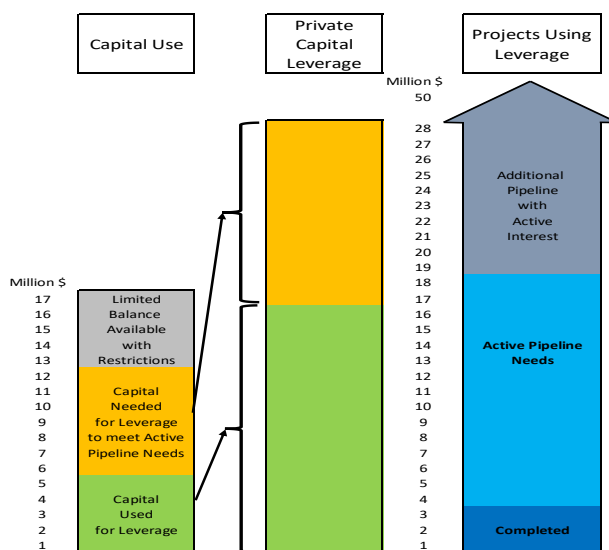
Capital Use

Private Capital Leverage

Projects Using Leverage

Million $
17
16
15
14
13
12
11
10
9
8
7
6
5
4
3
2
1

Limited Balance Available with Restrictions

Capital Needed for Leverage to meet Active Pipeline Needs

Capital Used for Leverage

Million $
50
28
27
26
25
24
23
22
21
20
19
18
17
16
15
14
13
12
11
10
9
8
7
6
5
4
3
2
1

Additional Pipeline with Active Interest

Active Pipeline Needs

Completed